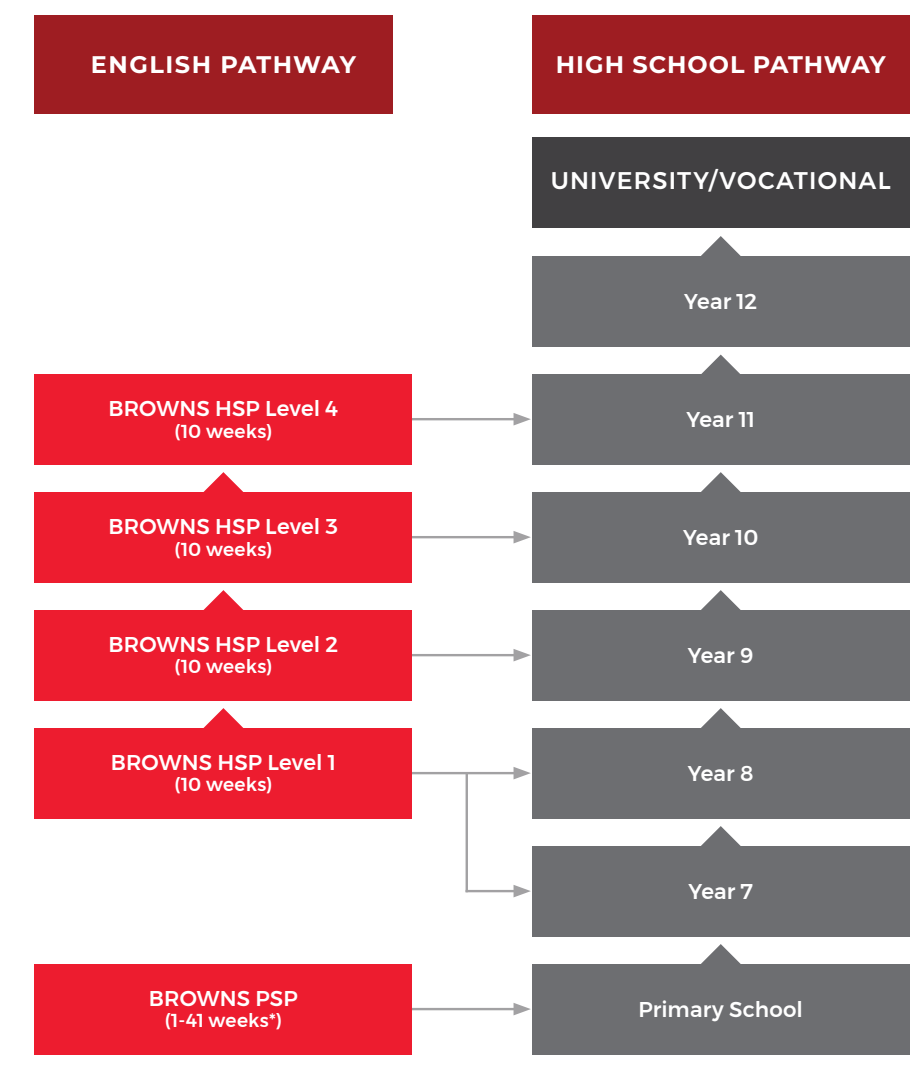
ENGLISH PATHWAY

HIGH SCHOOL PATHWAY

UNIVERSITY/VOCATIONAL

Year 12

BROWNS HSP Level 4
(10 weeks)

Year 11

BROWNS HSP Level 3
(10 weeks)

Year 10

BROWNS HSP Level 2
(10 weeks)

Year 9

BROWNS HSP Level 1
(10 weeks)

Year 8

Year 7

BROWNS PSP
(1-41 weeks*)

Primary School